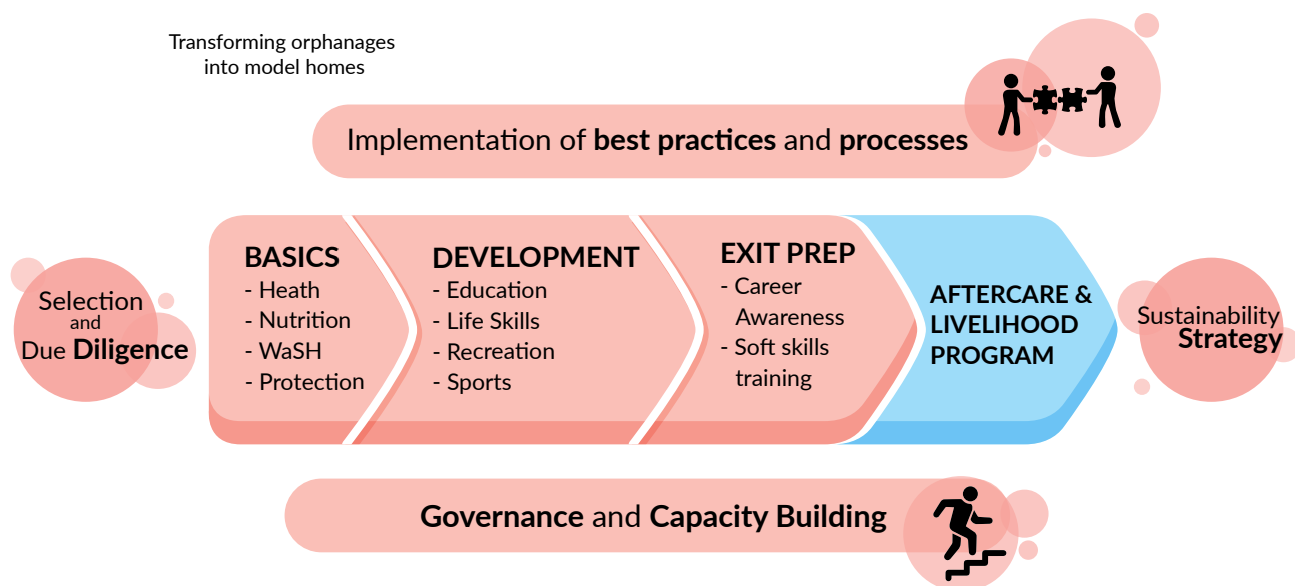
Transforming orphanages into model homes

Implementation of **best practices** and **processes**

Selection and Due **Diligence**

BASICS
- Heath
- Nutrition
- WaSH
- Protection

DEVELOPMENT
- Education
- Life Skills
- Recreation
- Sports

EXIT PREP
- Career Awareness
- Soft skills training

AFTERCARE & LIVELIHOOD PROGRAM

Sustainability **Strategy**

**Governance** and **Capacity Building**